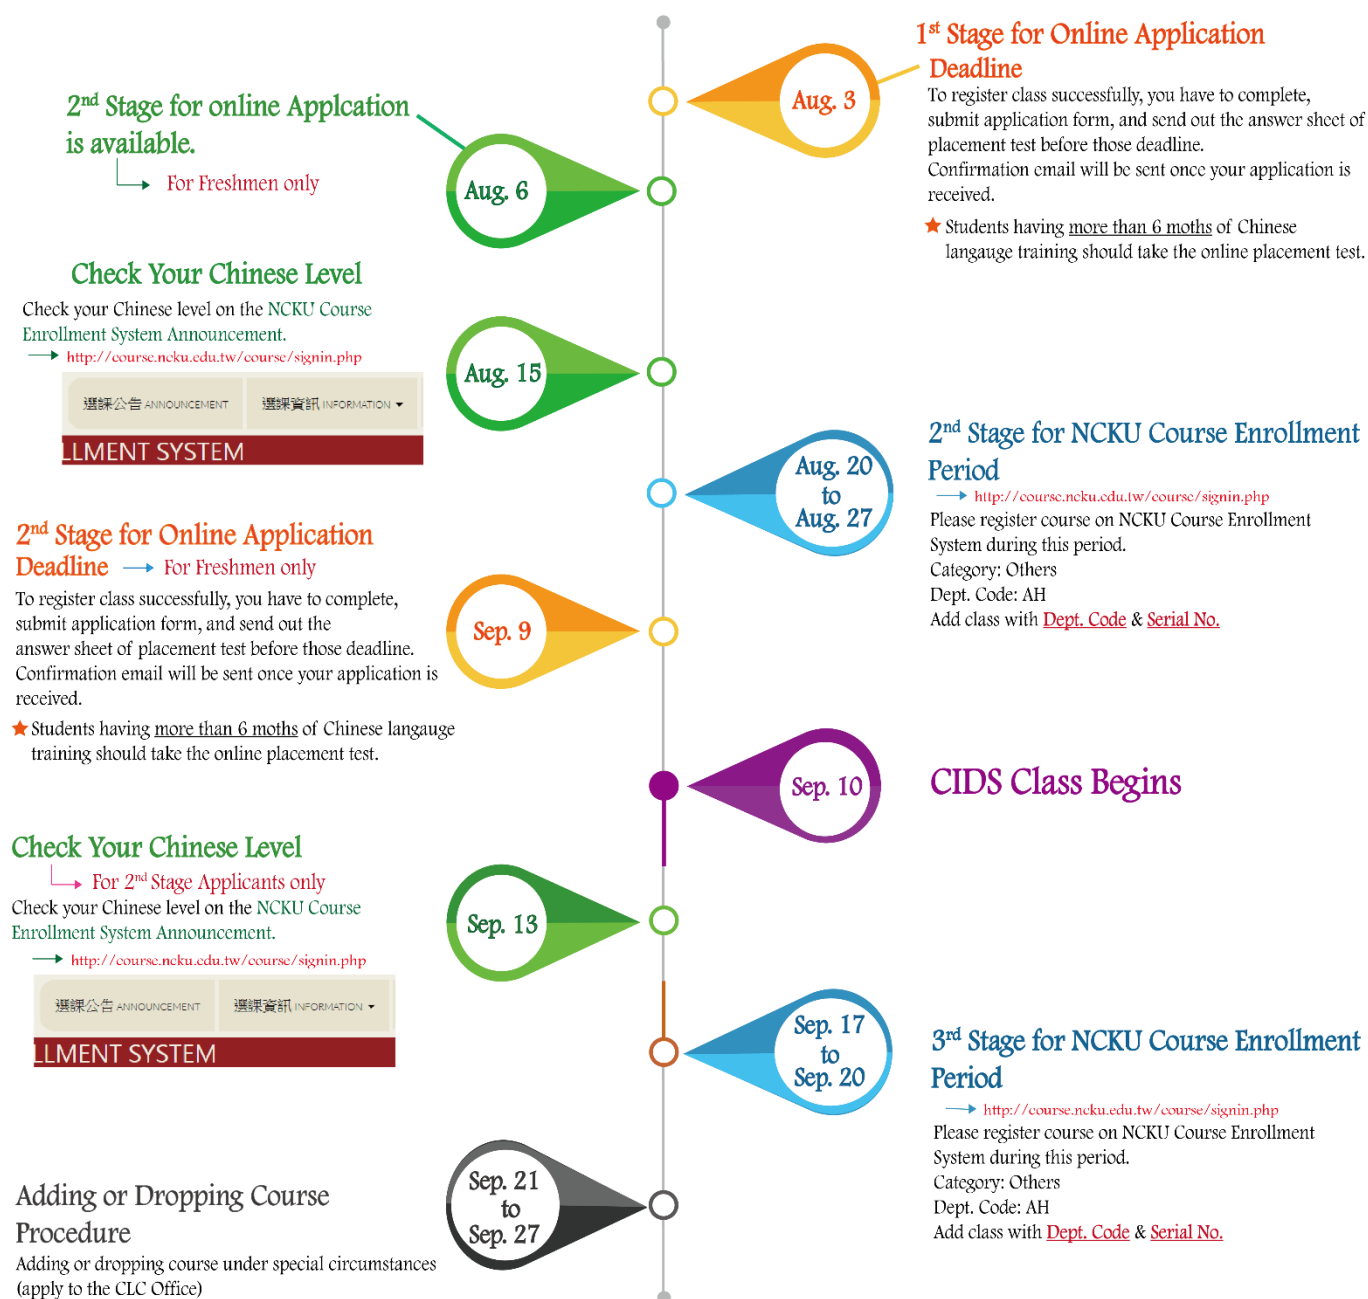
$1^{st}$ Stage for Online Application Deadline

To register class successfully, you have to complete, submit application form, and send out the answer sheet of placement test before those deadline.
Confirmation email will be sent once your application is received.

★ Students having more than 6 moths of Chinese langauge training should take the online placement test.

Aug. 3

$2^{nd}$ Stage for online Applcation is available.

For Freshmen only

Aug. 6

Check Your Chinese Level

Check your Chinese level on the NCKU Course Enrollment System Announcement.

http://course.ncku.edu.tw/course/signin.php

選課公告 ANNOUNCEMENT 選課資訊 INFORMATION

LLMENT SYSTEM

Aug. 15

Aug. 20 to Aug. 27

$2^{nd}$ Stage for NCKU Course Enrollment Period

http://course.ncku.edu.tw/course/signin.php

Please register course on NCKU Course Enrollment System during this period.
Category: Others
Dept. Code: AH
Add class with Dept. Code & Serial No.

$2^{nd}$ Stage for Online Application Deadline

For Freshmen only

To register class successfully, you have to complete, submit application form, and send out the answer sheet of placement test before those deadline.
Confirmation email will be sent once your application is received.

★ Students having more than 6 moths of Chinese langauge training should take the online placement test.

Sep. 9

Sep. 10

CIDS Class Begins

Check Your Chinese Level

For $2^{nd}$ Stage Applicants only

Check your Chinese level on the NCKU Course Enrollment System Announcement.

http://course.ncku.edu.tw/course/signin.php

選課公告 ANNOUNCEMENT 選課資訊 INFORMATION

LLMENT SYSTEM

Sep. 13

Sep. 17 to Sep. 20

$3^{rd}$ Stage for NCKU Course Enrollment Period

http://course.ncku.edu.tw/course/signin.php

Please register course on NCKU Course Enrollment System during this period.
Category: Others
Dept. Code: AH
Add class with Dept. Code & Serial No.

Sep. 21 to Sep. 27

Adding or Dropping Course Procedure

Adding or dropping course under special circumstances (apply to the CLC Office)